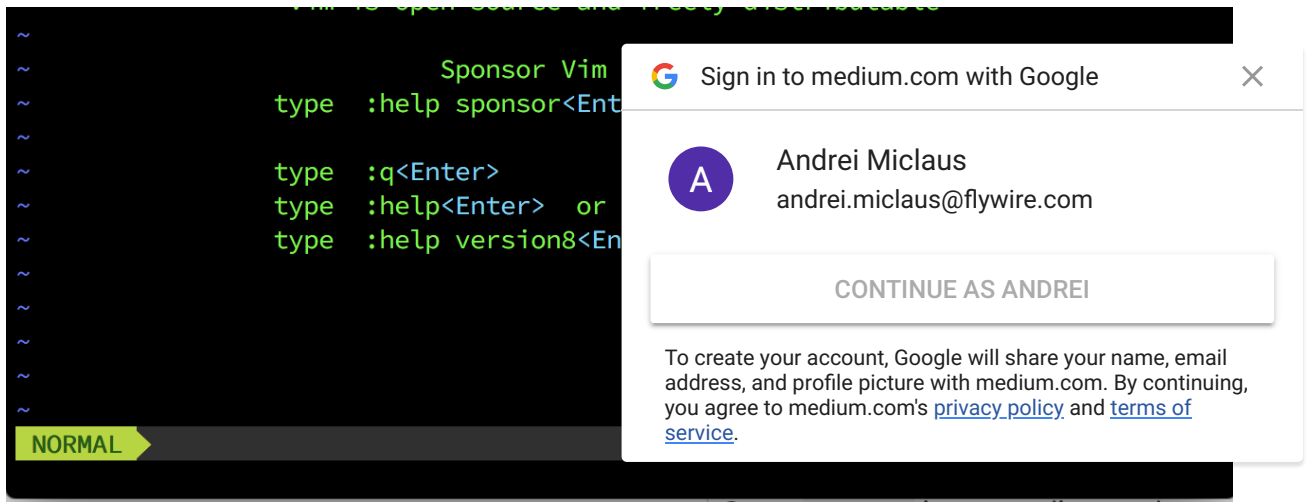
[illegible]
~
~ Sponsor Vim
~ type :help sponsor<Ent
~
~ type :q<Enter>
~ type :help<Enter> or
~ type :help version8<En
~
~
~
~
~
NORMAL

Sign in to medium.com with Google ✕

A
Andrei Miclaus
andrei.miclaus@flywire.com

CONTINUE AS ANDREI

To create your account, Google will share your name, email address, and profile picture with medium.com. By continuing, you agree to medium.com's privacy policy and terms of service.